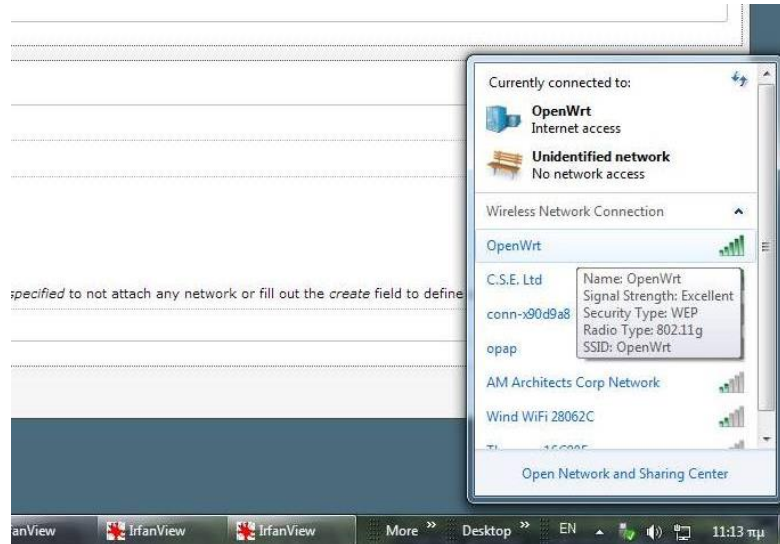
specified to not attach any network or fill out the *create* field to define

Currently connected to:

OpenWrt
Internet access

Unidentified network
No network access

Wireless Network Connection

OpenWrt

C.S.E. Ltd

conn-x90d9a8

opap

Name: OpenWrt
Signal Strength: Excellent
Security Type: WEP
Radio Type: 802.11g
SSID: OpenWrt

AM Architects Corp Network

Wind WiFi 28062C

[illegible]

Open Network and Sharing Center

anView IrfanView IrfanView More » Desktop » EN 11:13 πμ